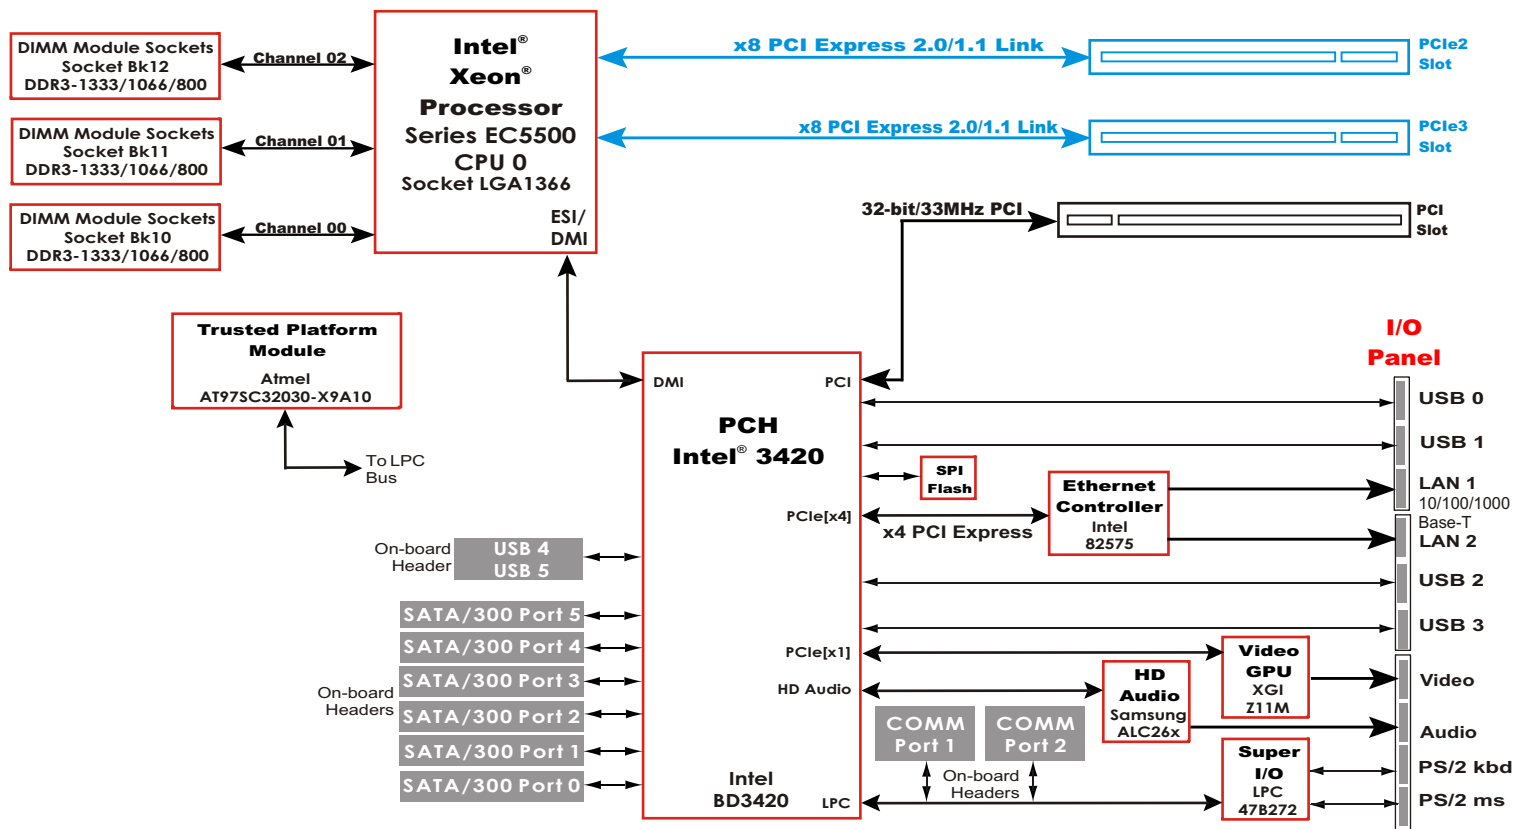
DIMM Module Sockets
Socket Bk12
DDR3-1333/1066/800

Channel 02

DIMM Module Sockets
Socket Bk11
DDR3-1333/1066/800

Channel 01

DIMM Module Sockets
Socket Bk10
DDR3-1333/1066/800

Channel 00

Intel®
Xeon®
Processor
Series EC5500
CPU 0
Socket LGA1366
ESI/
DMI

x8 PCI Express 2.0/1.1 Link

PCIe2
Slot

x8 PCI Express 2.0/1.1 Link

PCIe3
Slot

32-bit/33MHz PCI

PCI
Slot

Trusted Platform
Module
Atmel
AT97SC32030-X9A10

To LPC
Bus

I/O
Panel

DMI

PCI

PCH
Intel® 3420

SPI
Flash

USB 0

USB 1

LAN 1
10/100/1000
Base-T
LAN 2

Ethernet
Controller
Intel
82575

PCIe[x4]

x4 PCI Express

On-board
Header

USB 4
USB 5

USB 2

USB 3

SATA/300 Port 5
SATA/300 Port 4
SATA/300 Port 3
SATA/300 Port 2
SATA/300 Port 1
SATA/300 Port 0

On-board
Headers

PCIe[x1]

HD Audio

Video
GPU
XGI
Z11M

HD
Audio
Samsung
ALC26x

Video

Audio

COMM
Port 1

COMM
Port 2

On-board
Headers

Super
I/O
LPC
47B272

PS/2 kbd

PS/2 ms

Intel
BD3420

LPC